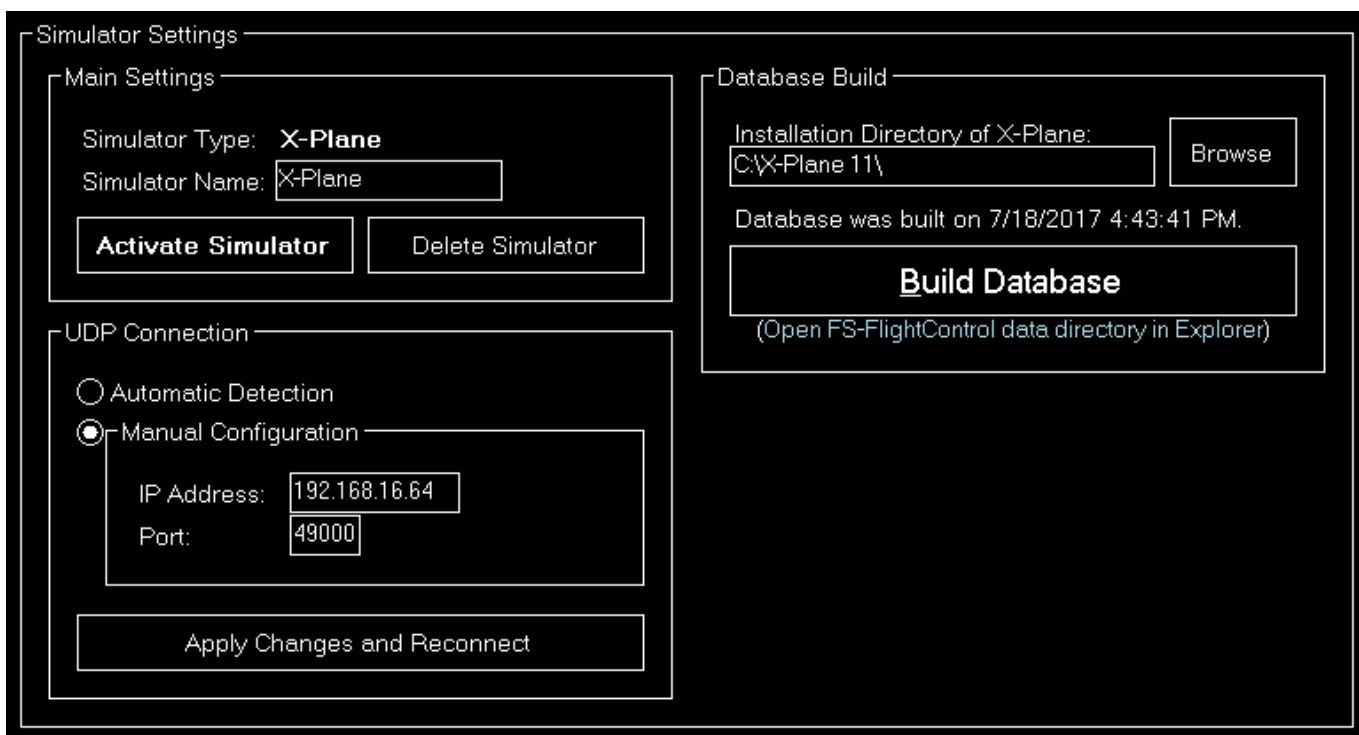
Simulator Settings

Main Settings

Simulator Type: X-Plane

Simulator Name: X-Plane

Activate Simulator

Delete Simulator

UDP Connection

Automatic Detection

Manual Configuration

IP Address: 192.168.16.64

Port: 49000

Apply Changes and Reconnect

Database Build

Installation Directory of X-Plane:

C:\X-Plane 11\

Browse

Database was built on 7/18/2017 4:43:41 PM.

Build Database

(Open FS-FlightControl data directory in Explorer)